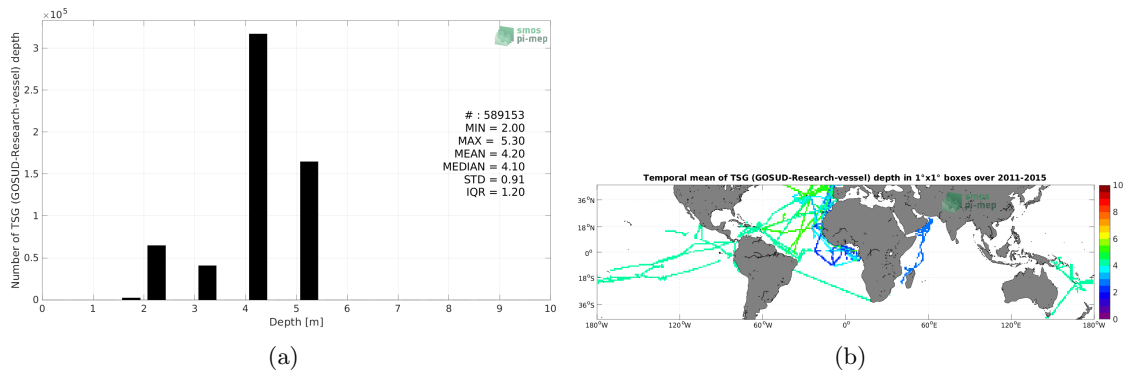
$\times10^5$

3

2.5

2

1.5

1

0.5

0

Number of TSG (GOSUD-Research-vessel) depth

smos pi-mep

# : 589153
MIN = 2.00
MAX = 5.30
MEAN = 4.20
MEDIAN = 4.10
STD = 0.91
IQR = 1.20

0 1 2 3 4 5 6 7 8 9 10

Depth [m]

(a)

Temporal mean of TSG (GOSUD-Research-vessel) depth in 1°x1° boxes over 2011-2015

smos pi-mep

36°N

18°N

0°

18°S

36°S

180°W 120°W 60°W 0° 60°E 120°E 180°W

10 8 6 4 2 0

(b)